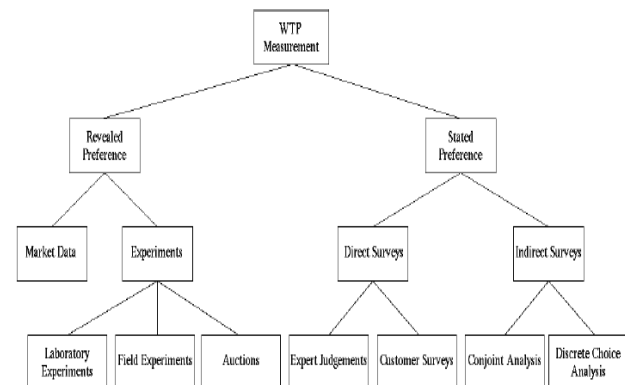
WTP Measurement

Revealed Preference

Stated Preference

Market Data

Experiments

Direct Surveys

Indirect Surveys

Laboratory Experiments

Field Experiments

Auctions

Expert Judgements

Customer Surveys

Conjoint Analysis

Discrete Choice Analysis